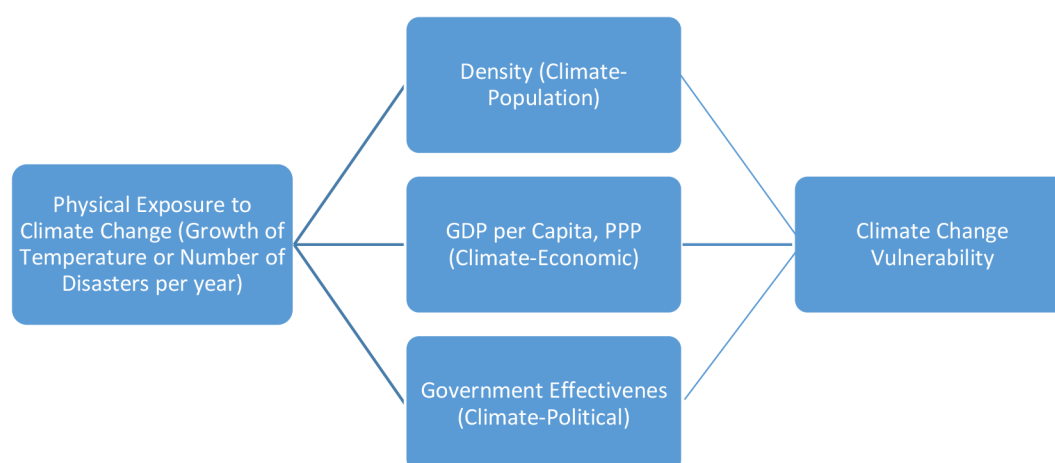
Physical Exposure to Climate Change (Growth of Temperature or Number of Disasters per year)

Density (Climate-Population)

GDP per Capita, PPP (Climate-Economic)

Government Effectivenes (Climate-Political)

Climate Change Vulnerability